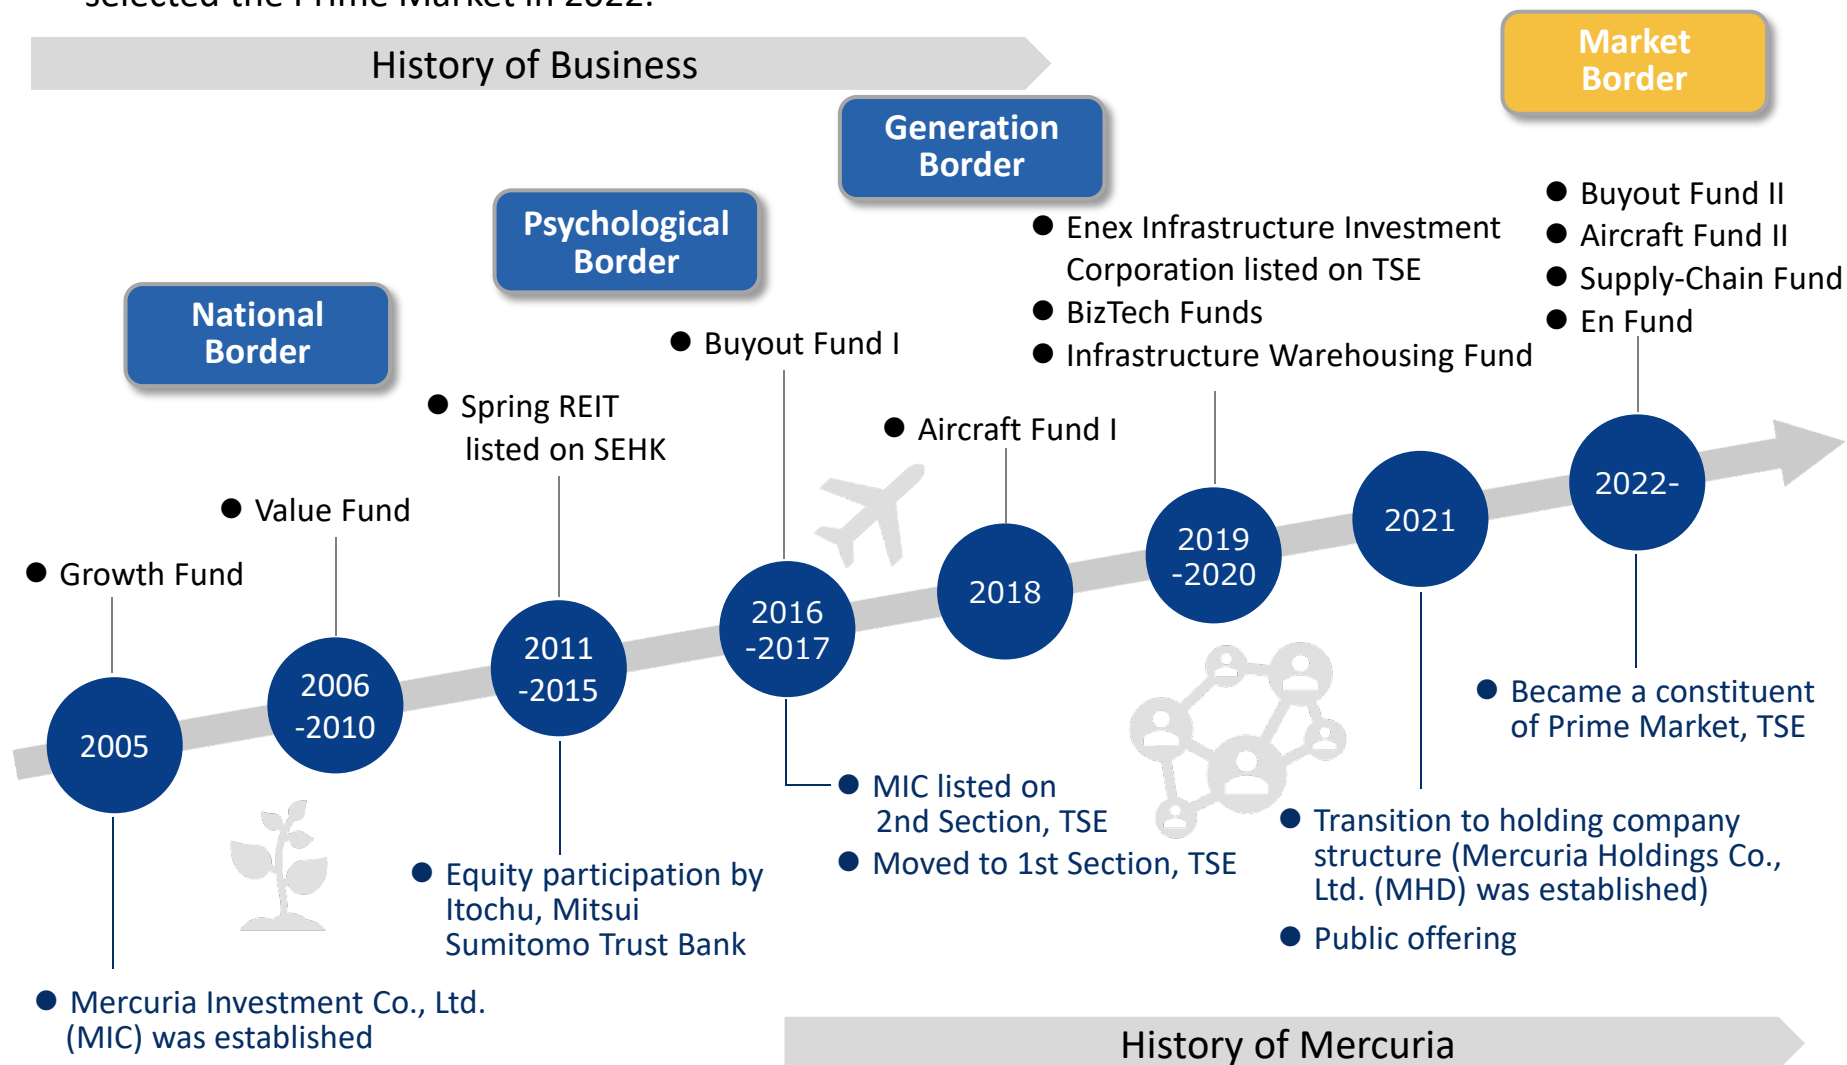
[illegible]

History of Business

Market Border

Generation Border

Psychological Border

National Border

● Buyout Fund II
● Aircraft Fund II
● Supply-Chain Fund
● En Fund

● Enex Infrastructure Investment Corporation listed on TSE
● BizTech Funds
● Infrastructure Warehousing Fund

● Buyout Fund I

● Spring REIT listed on SEHK

● Aircraft Fund I

● Value Fund

● Growth Fund

2005

2006 -2010

2011 -2015

2016 -2017

2018

2019 -2020

2021

2022-

● Became a constituent of Prime Market, TSE

● MIC listed on 2nd Section, TSE
● Moved to 1st Section, TSE

● Transition to holding company structure (Mercuria Holdings Co., Ltd. (MHD) was established)
● Public offering

● Equity participation by Itochu, Mitsui Sumitomo Trust Bank

● Mercuria Investment Co., Ltd. (MIC) was established

History of Mercuria